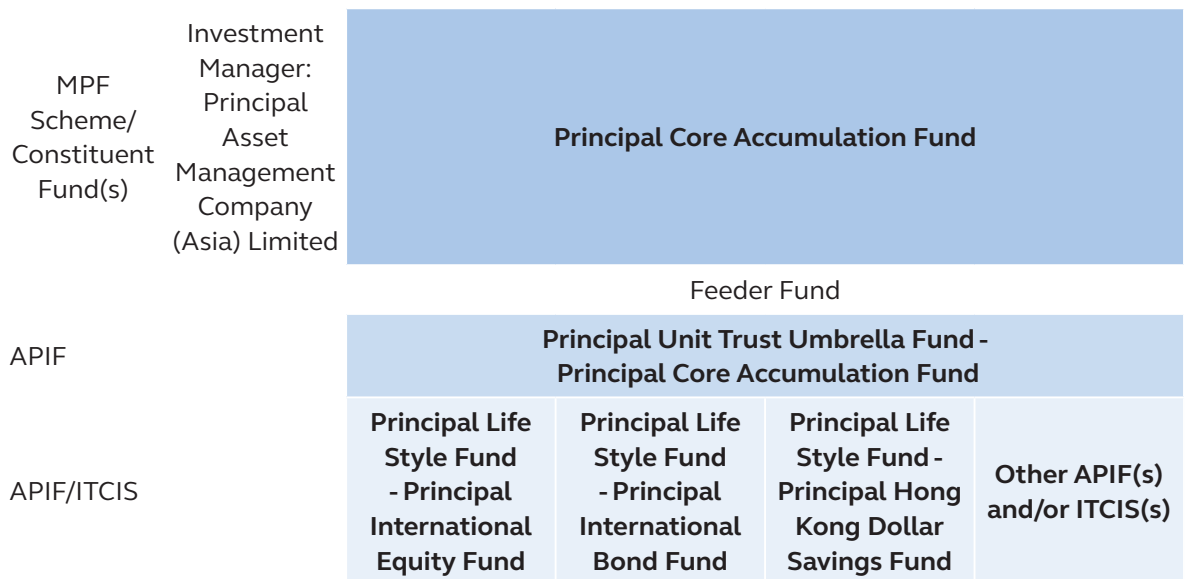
MPF Scheme/ Constituent Fund(s)

Investment Manager: Principal Asset Management Company (Asia) Limited

Principal Core Accumulation Fund

Feeder Fund

APIF

Principal Unit Trust Umbrella Fund - Principal Core Accumulation Fund

APIF/ITCIS

| Principal Life Style Fund - Principal International Equity Fund | Principal Life Style Fund - Principal International Bond Fund | Principal Life Style Fund - Principal Hong Kong Dollar Savings Fund | Other APIF(s) and/or ITCIS(s) |
|---|---|---|---|